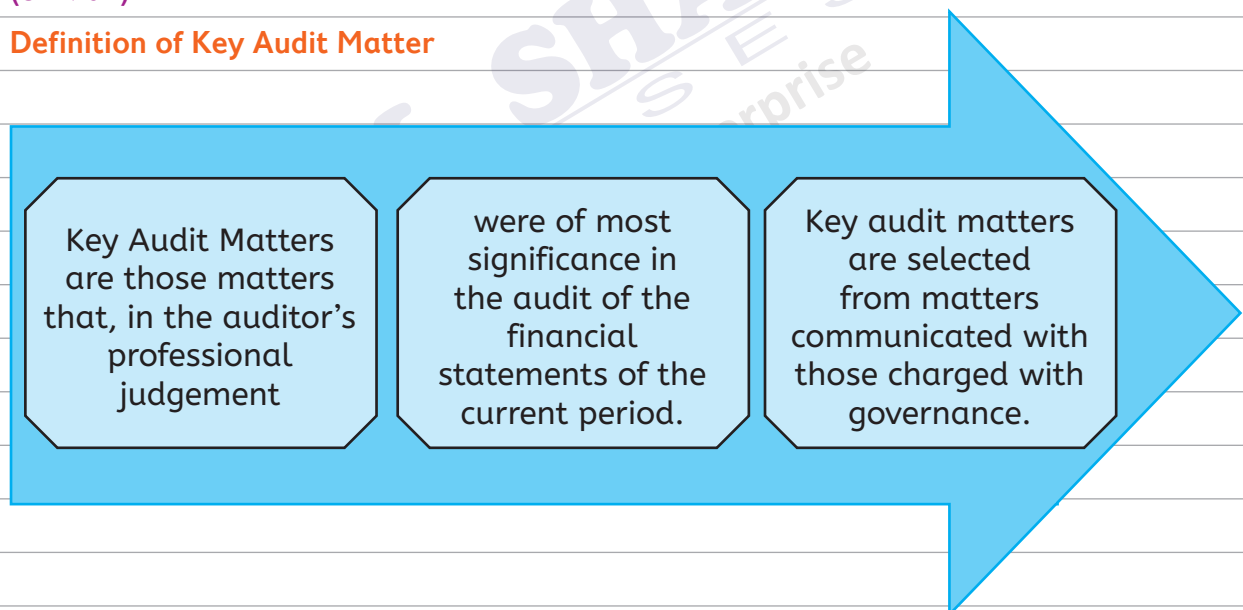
Definition of Key Audit Matter

Key Audit Matters are those matters that, in the auditor's professional judgement

were of most significance in the audit of the financial statements of the current period.

Key audit matters are selected from matters communicated with those charged with governance.